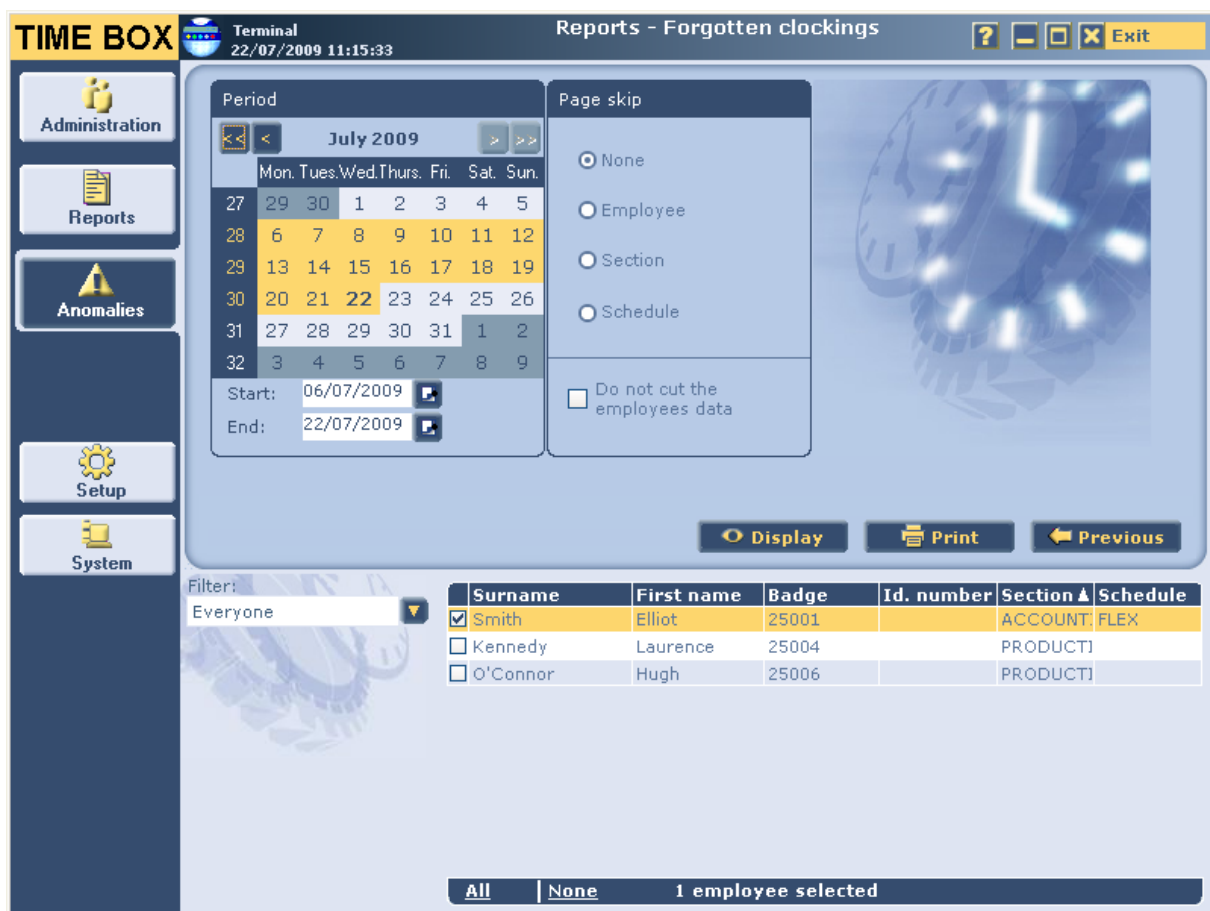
TIME BOX Terminal 22/07/2009 11:15:33

Reports - Forgotten clockings

? Exit

Administration

Reports

Anomalies

Setup

System

Period

<< < July 2009 > >>

| | Mon. | Tues. | Wed. | Thurs. | Fri. | Sat. | Sun. |
|---|---|---|---|---|---|---|---|
| 27 | 29 | 30 | 1 | 2 | 3 | 4 | 5 |
| 28 | 6 | 7 | 8 | 9 | 10 | 11 | 12 |
| 29 | 13 | 14 | 15 | 16 | 17 | 18 | 19 |
| 30 | 20 | 21 | 22 | 23 | 24 | 25 | 26 |
| 31 | 27 | 28 | 29 | 30 | 31 | 1 | 2 |
| 32 | 3 | 4 | 5 | 6 | 7 | 8 | 9 |

Start: 06/07/2009

End: 22/07/2009

Page skip

None

Employee

Section

Schedule

Do not cut the employees data

Display

Print

Previous

Filter:

Everyone

| | Surname | First name | Badge | Id. number | Section | Schedule |
|---|---|---|---|---|---|---|
| ☑ | Smith | Elliot | 25001 | | ACCOUNT. | FLEX |
| ☐ | Kennedy | Laurence | 25004 | | PRODUCTI | |
| ☐ | O'Connor | Hugh | 25006 | | PRODUCTI | |

All | None 1 employee selected